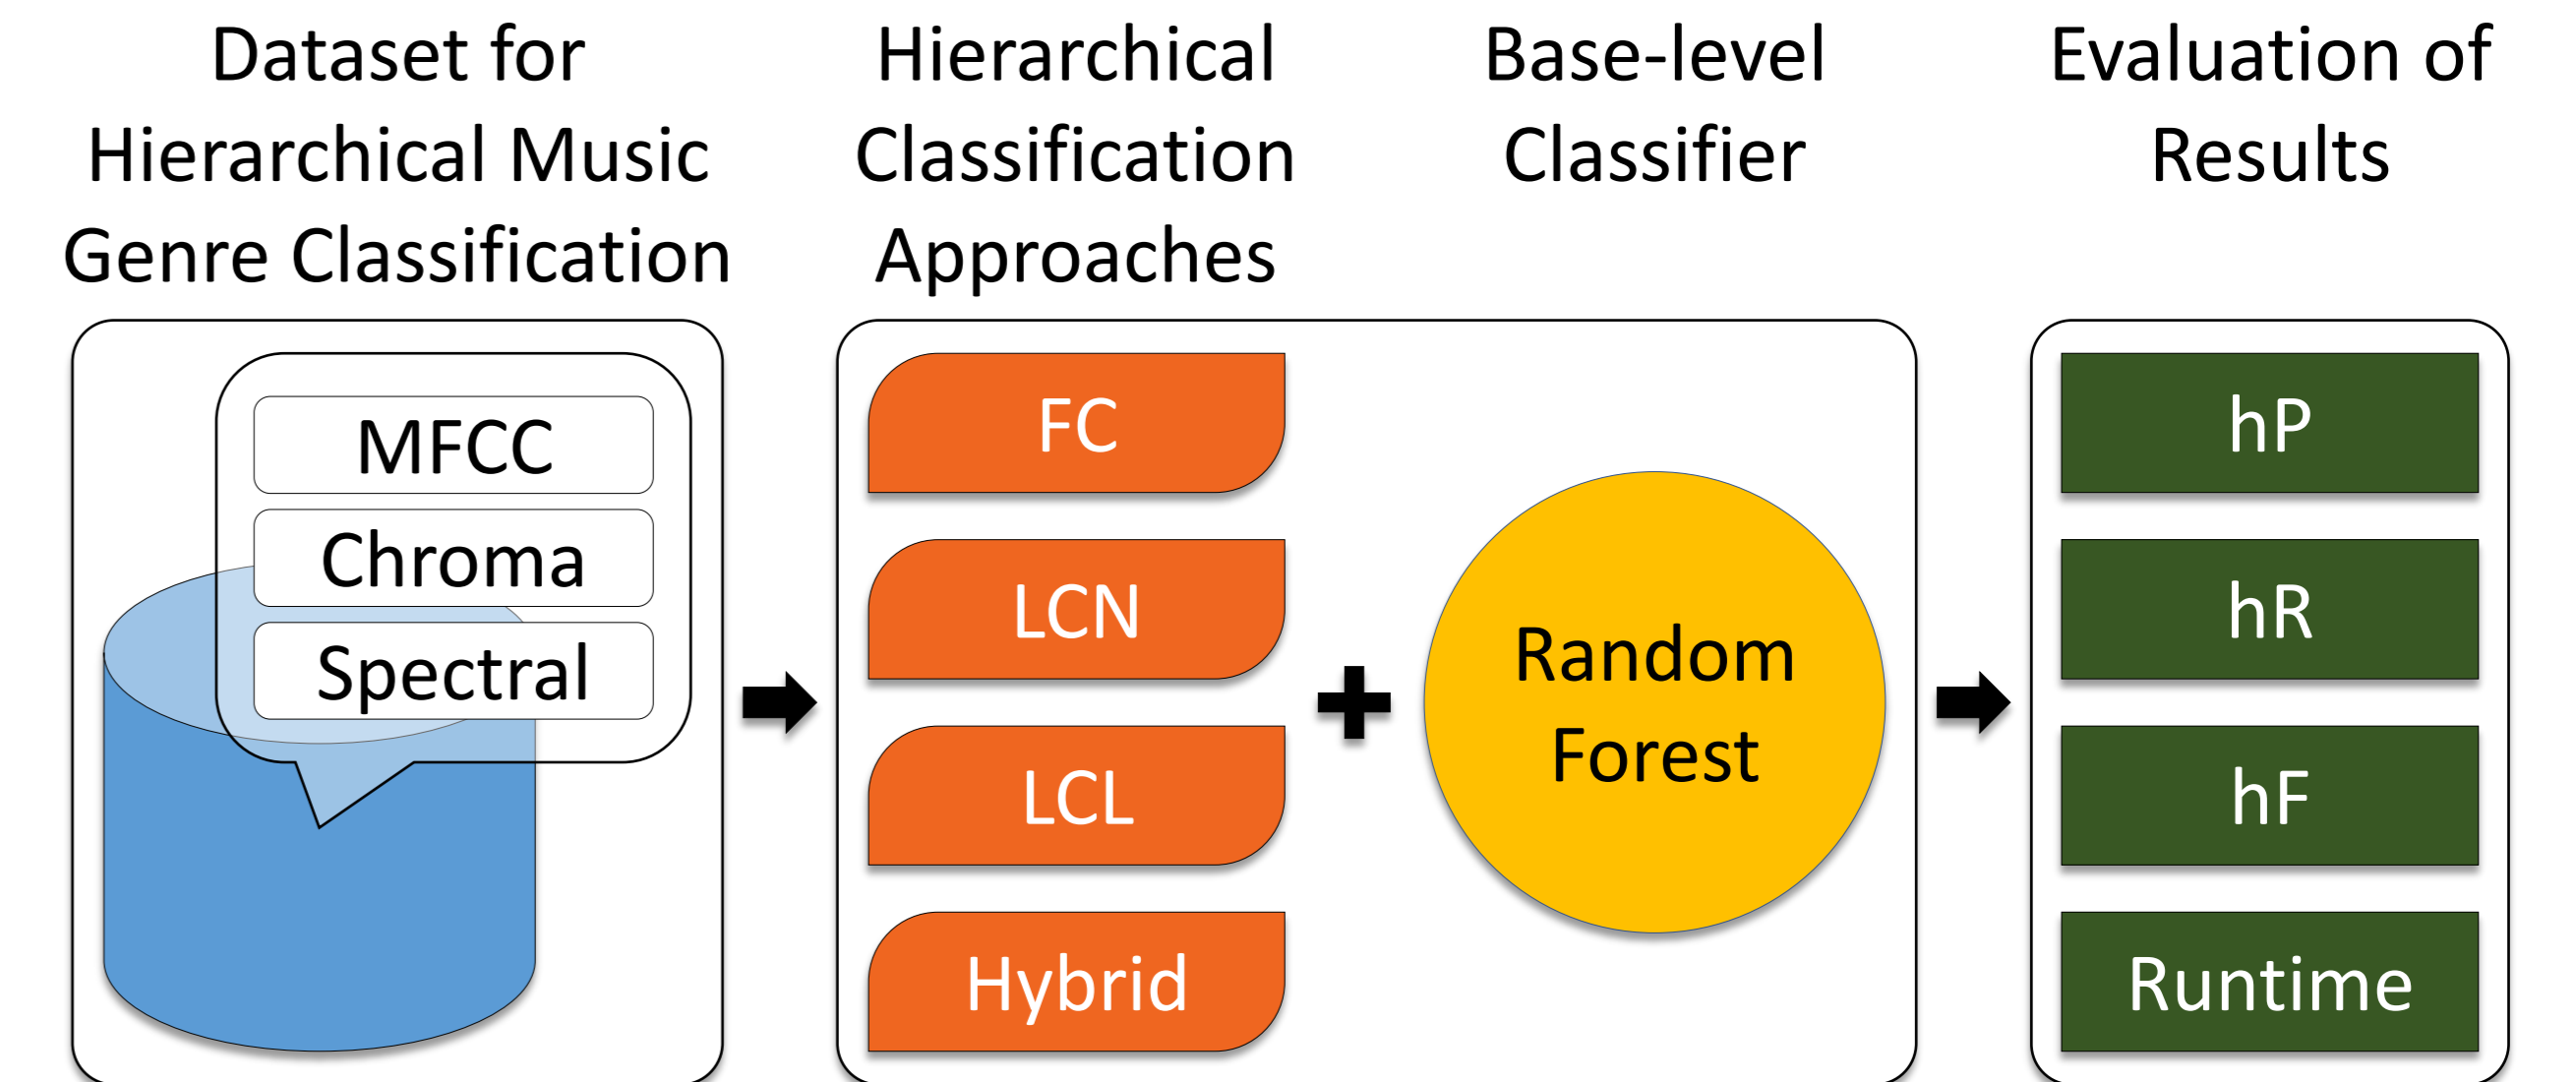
Dataset for Hierarchical Music Genre Classification

MFCC
Chroma
Spectral

Hierarchical Classification Approaches

FC
LCN
LCL
Hybrid

Base-level Classifier

Random Forest

Evaluation of Results

hP
hR
hF
Runtime